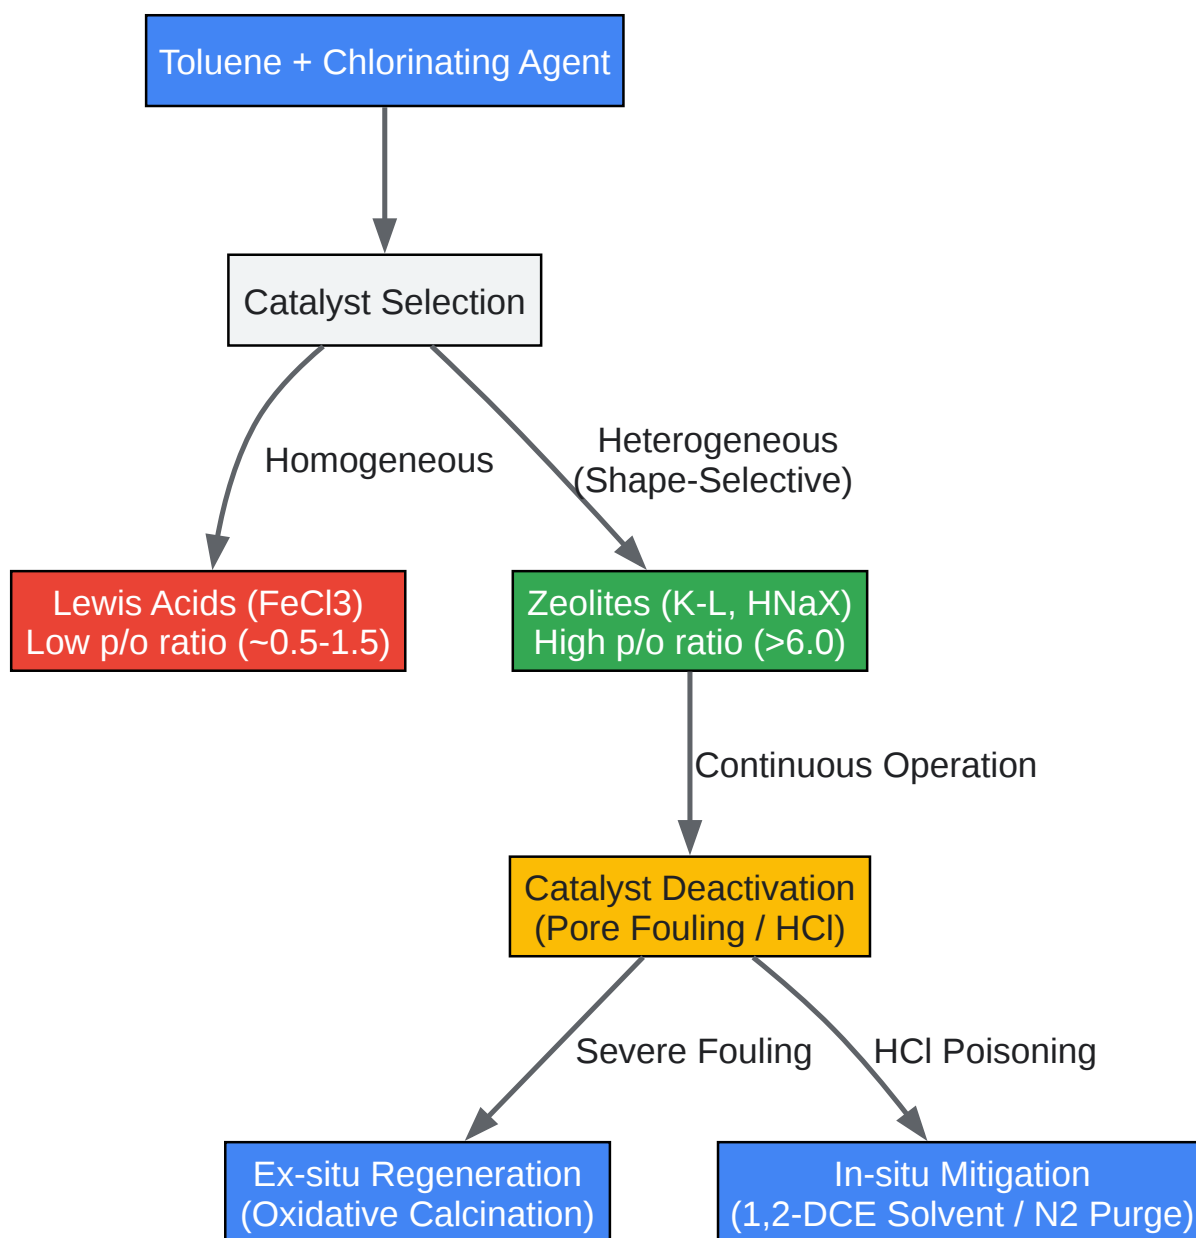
Toluene + Chlorinating Agent

Catalyst Selection

Homogeneous

Heterogeneous (Shape-Selective)

Lewis Acids (FeCl3) Low p/o ratio (~0.5-1.5)

Zeolites (K-L, HNaX) High p/o ratio (>6.0)

Continuous Operation

Catalyst Deactivation (Pore Fouling / HCl)

Severe Fouling

HCl Poisoning

Ex-situ Regeneration (Oxidative Calcination)

In-situ Mitigation (1,2-DCE Solvent / N2 Purge)